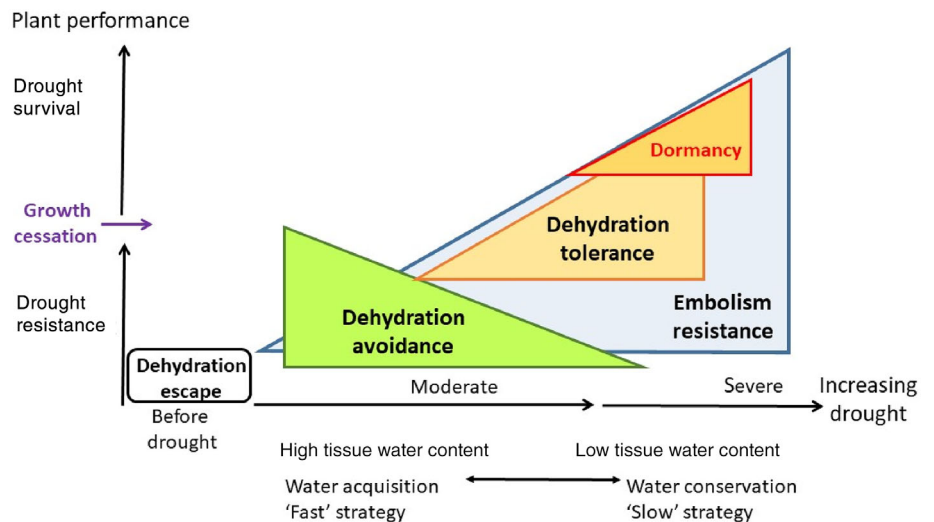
Plant performance

Drought survival

Growth cessation

Drought resistance

Dormancy

Dehydration tolerance

Embolism resistance

Dehydration avoidance

Dehydration escape

Before drought

Moderate

Severe

Increasing drought

High tissue water content

Low tissue water content

Water acquisition 'Fast' strategy

Water conservation 'Slow' strategy